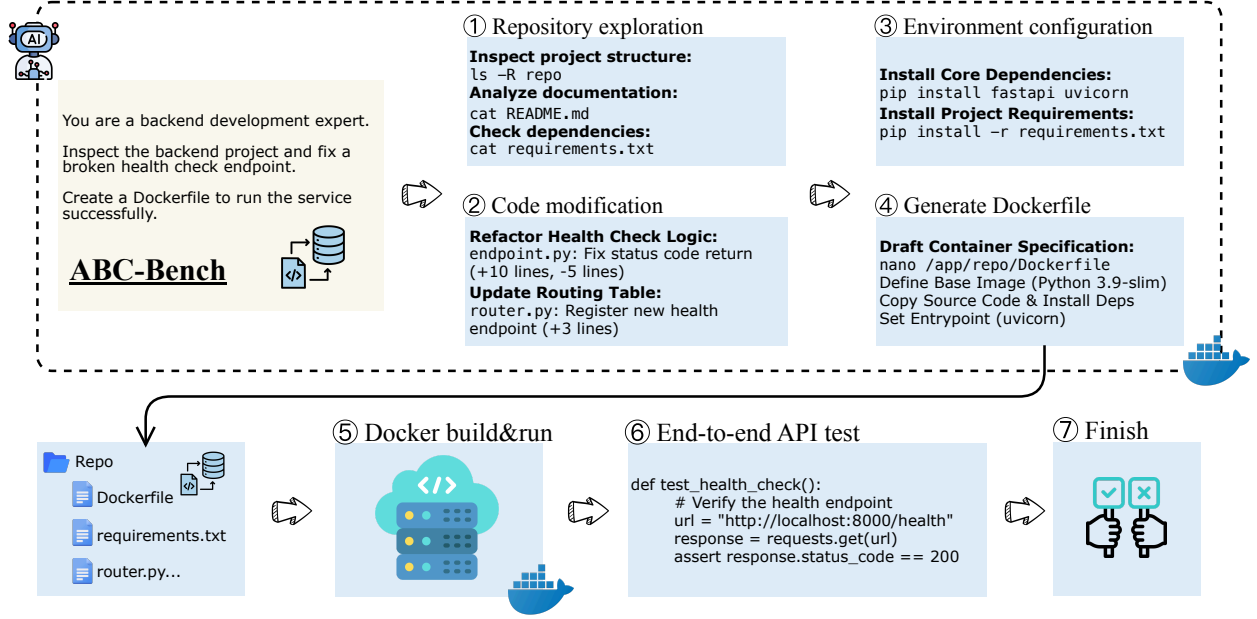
AI

You are a backend development expert.

Inspect the backend project and fix a broken health check endpoint.

Create a Dockerfile to run the service successfully.

ABC-Bench

① Repository exploration

Inspect project structure:
ls -R repo
Analyze documentation:
cat README.md
Check dependencies:
cat requirements.txt

② Code modification

Refactor Health Check Logic:
endpoint.py: Fix status code return (+10 lines, -5 lines)
Update Routing Table:
router.py: Register new health endpoint (+3 lines)

③ Environment configuration

Install Core Dependencies:
pip install fastapi uvicorn
Install Project Requirements:
pip install -r requirements.txt

④ Generate Dockerfile

Draft Container Specification:
nano /app/repo/Dockerfile
Define Base Image (Python 3.9-slim)
Copy Source Code & Install Deps
Set Entrypoint (uvicorn)

Repo
Dockerfile
requirements.txt
router.py...

⑤ Docker build&run

⑥ End-to-end API test

def test_health_check():
# Verify the health endpoint
url = "http://localhost:8000/health"
response = requests.get(url)
assert response.status_code == 200

⑦ Finish